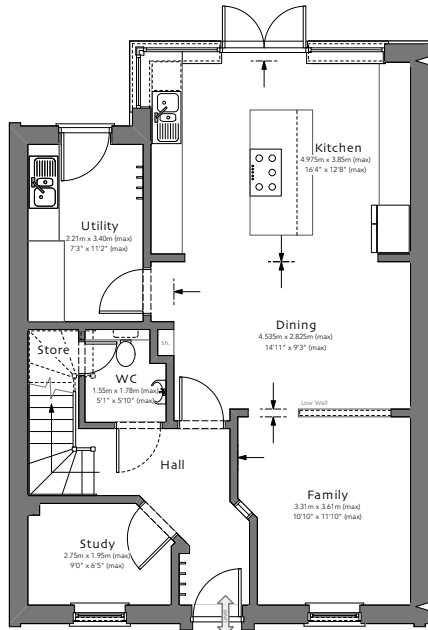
Kitchen
4.975m x 3.85m (max)
16'4" x 12'8" (max)

Utility
2.21m x 3.40m (max)
7'3" x 11'2" (max)

Dining
4.535m x 2.825m (max)
14'11" x 9'3" (max)

Store

Sh.

WC
1.55m x 1.78m (max)
5'1" x 5'10" (max)

Low Wall

Hall

Family
3.31m x 3.61m (max)
10'10" x 11'10" (max)

Study
2.75m x 1.95m (max)
9'0" x 6'5" (max)